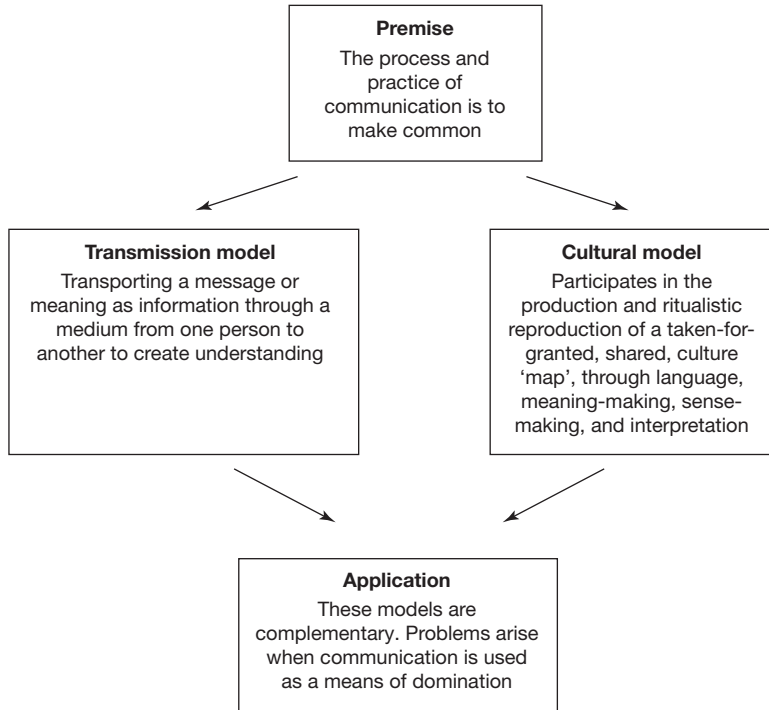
**Premise**
The process and practice of communication is to make common

**Transmission model**
Transporting a message or meaning as information through a medium from one person to another to create understanding

**Cultural model**
Participates in the production and ritualistic reproduction of a taken-for-granted, shared, culture 'map', through language, meaning-making, sense-making, and interpretation

**Application**
These models are complementary. Problems arise when communication is used as a means of domination